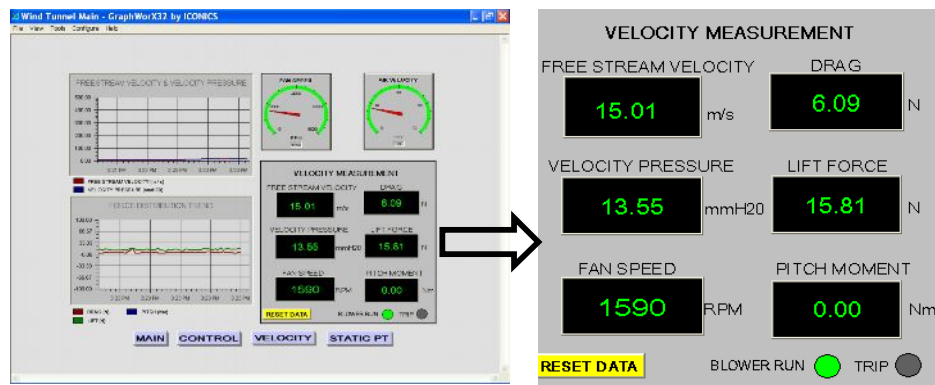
Wind Tunnel Main - GraphWorX32 by ICONICS

File View Tools Configure Help

FREESTREAM VELOCITY & VELOCITY PRESSURE

FREE STREAM VELOCITY
VELOCITY PRESSURE

FORCE DISTRIBUTION TREND

DRAG
PITCH
LIFT

FAN SPEED

AIR VELOCITY

MAIN CONTROL VELOCITY STATIC PT

VELOCITY MEASUREMENT

FREE STREAM VELOCITY
15.01 m/s

DRAG
6.09 N

VELOCITY PRESSURE
13.55 mmH20

LIFT FORCE
15.81 N

FAN SPEED
1590 RPM

PITCH MOMENT
0.00 Nm

RESET DATA

BLOWER RUN TRIP